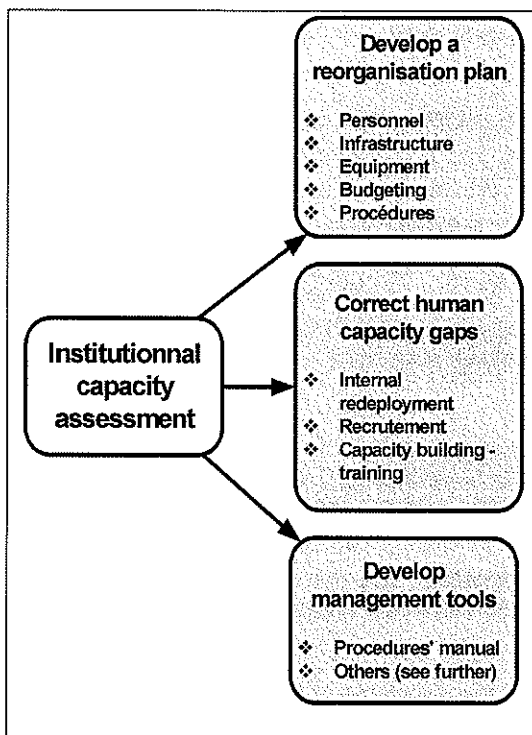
Institutionnal capacity assessment

Develop a reorganisation plan

❖ Personnel
❖ Infrastructure
❖ Equipment
❖ Budgeting
❖ Procédures

Correct human capacity gaps

❖ Internal redeployment
❖ Recrutement
❖ Capacity building - training

Develop management tools

❖ Procedures' manual
❖ Others (see further)